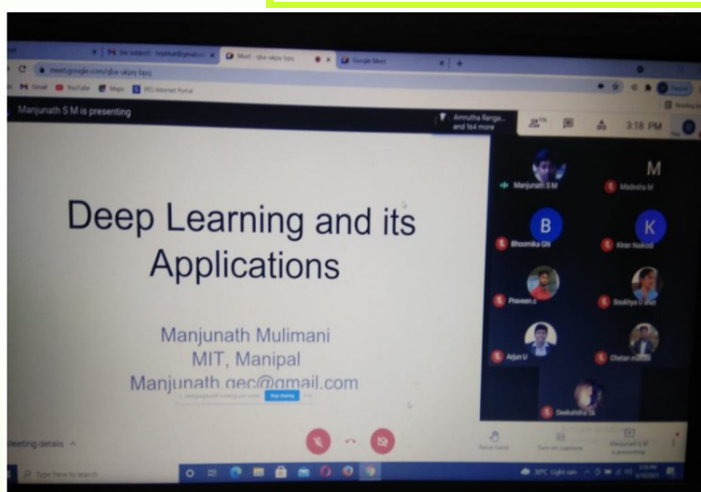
Meet - gbe-ukpy-bpq
Google Meet
meet.google.com/gbe-ukpy-bpq
Gmail YouTube Maps PES Internet Portal
Manjunath S M is presenting
Amrutha Ranga... and 164 more
3:18 PM

Deep Learning and its Applications

Manjunath Mulimani
MIT, Manipal
Manjunath.gec@gmail.com

Stop sharing

Manjunath S M
M
Madhsha M
B
Bhoomika GN
K
Kiran Naik
Praveen
Soukhya U Bhat
Arjun U
Chetan
Deekshitha

Meeting details
Raise hand
Turn on captions
Manjunath S M is presenting

Type here to search
30°C Light rain